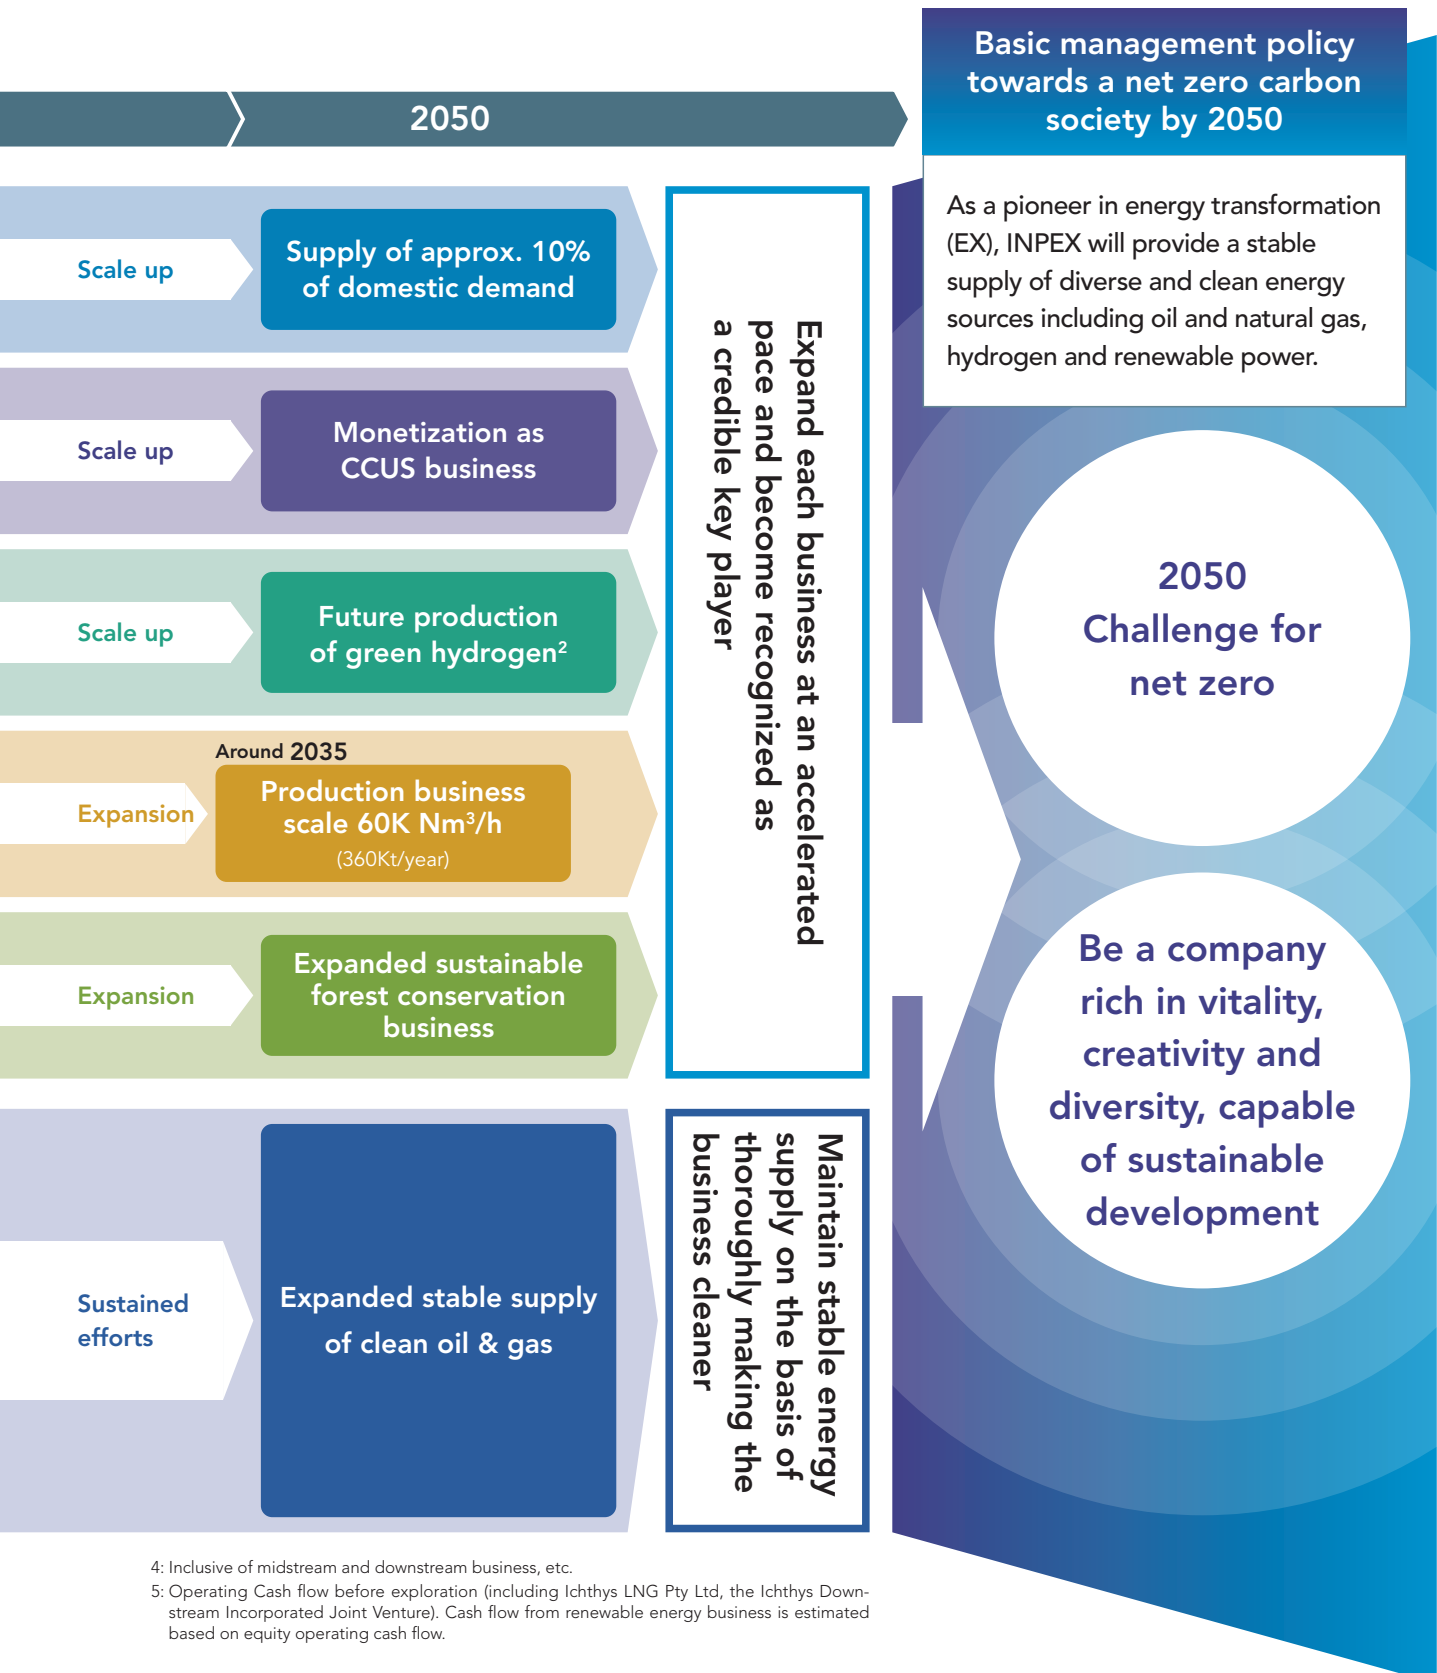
2050

Basic management policy towards a net zero carbon society by 2050

As a pioneer in energy transformation (EX), INPEX will provide a stable supply of diverse and clean energy sources including oil and natural gas, hydrogen and renewable power.

Scale up

Supply of approx. 10% of domestic demand

Scale up

Monetization as CCUS business

Scale up

Future production of green hydrogen$^2$

Around 2035

Expansion

Production business scale 60K Nm$^3$/h (360Kt/year)

Expansion

Expanded sustainable forest conservation business

Expand each business at an accelerated pace and become recognized as a credible key player

Sustained efforts

Expanded stable supply of clean oil & gas

Maintain stable energy supply on the basis of thoroughly making the business cleaner

2050 Challenge for net zero

Be a company rich in vitality, creativity and diversity, capable of sustainable development

4: Inclusive of midstream and downstream business, etc.

5: Operating Cash flow before exploration (including Ichthys LNG Pty Ltd, the Ichthys Downstream Incorporated Joint Venture). Cash flow from renewable energy business is estimated based on equity operating cash flow.